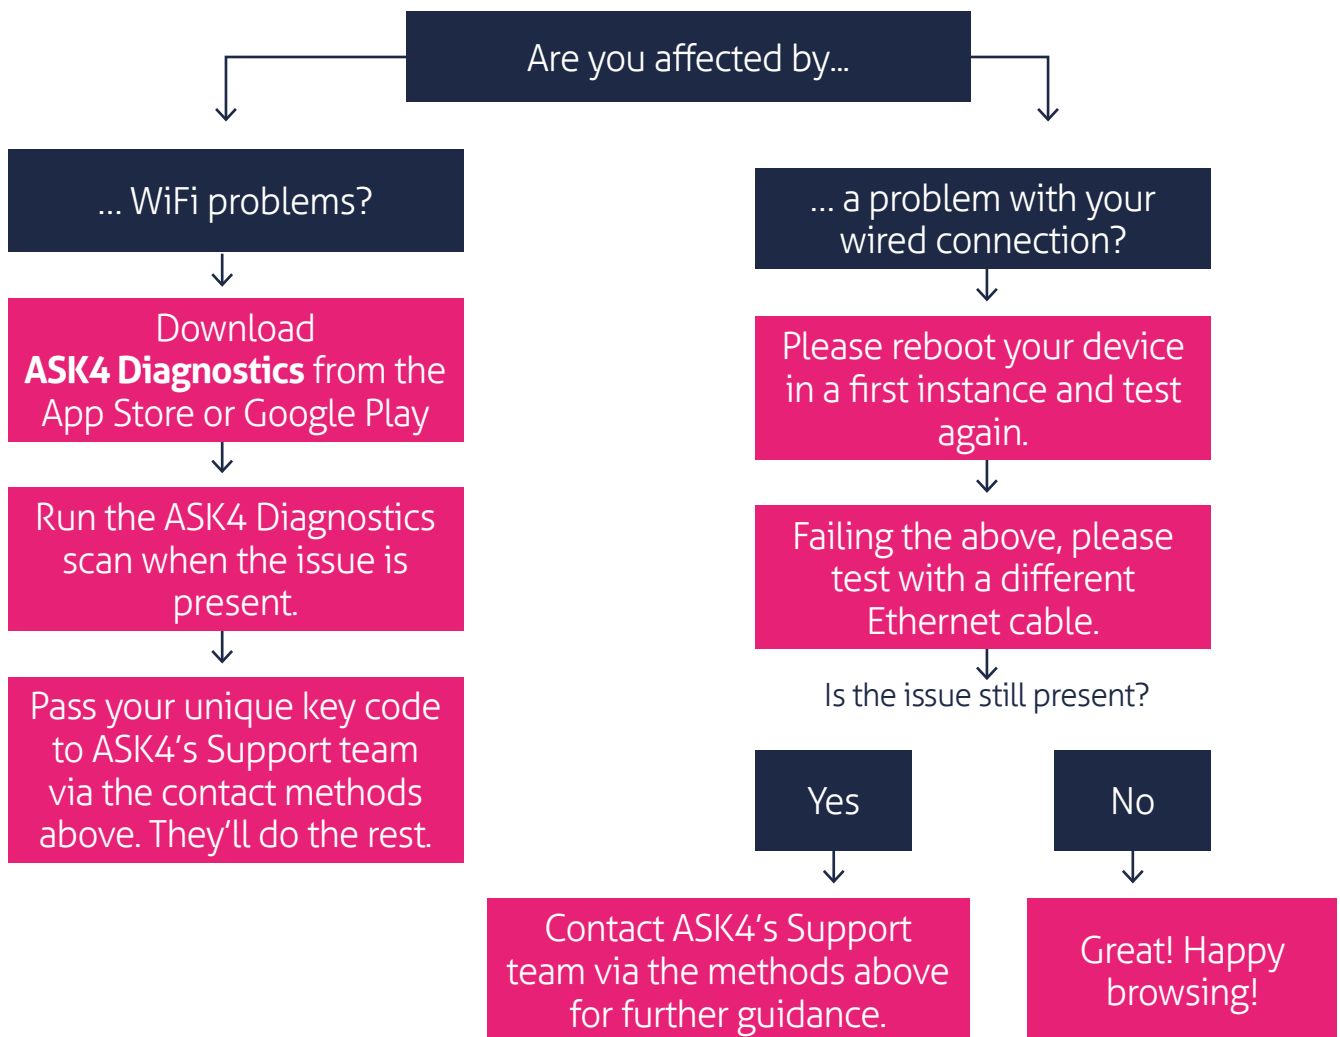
Are you affected by...

... WiFi problems?

Download **ASK4 Diagnostics** from the App Store or Google Play

Run the ASK4 Diagnostics scan when the issue is present.

Pass your unique key code to ASK4's Support team via the contact methods above. They'll do the rest.

... a problem with your wired connection?

Please reboot your device in a first instance and test again.

Failing the above, please test with a different Ethernet cable.

Is the issue still present?

Yes

No

Contact ASK4's Support team via the methods above for further guidance.

Great! Happy browsing!